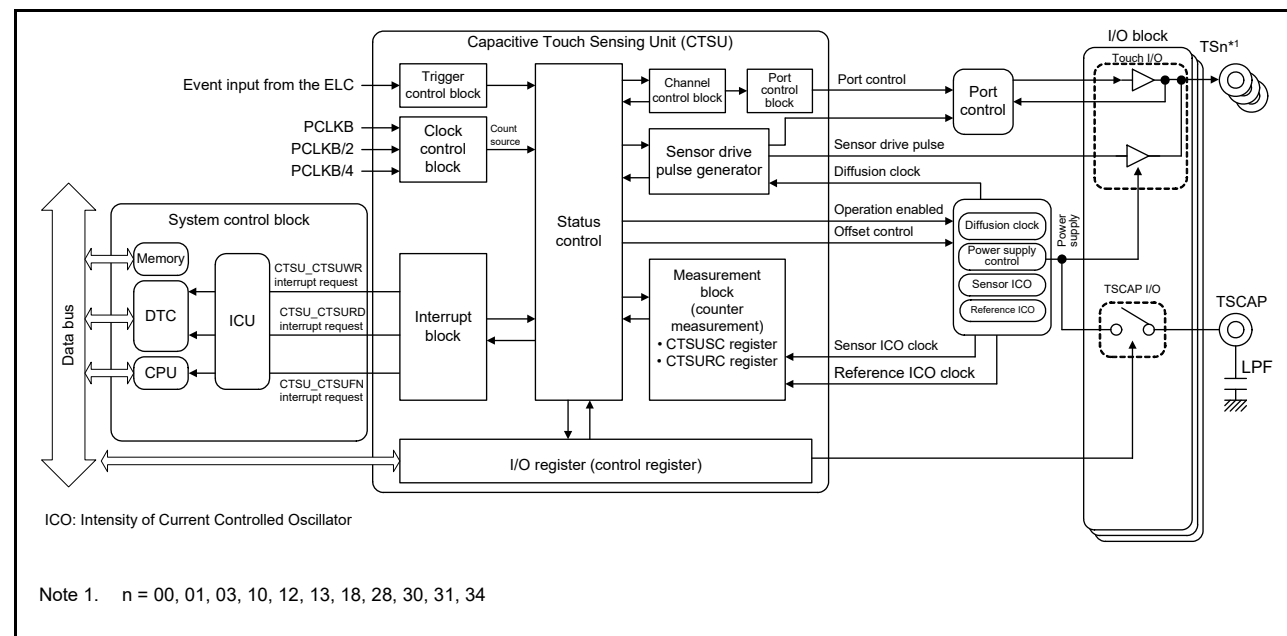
Capacitive Touch Sensing Unit (CTSU)

I/O block

TSn*1

Touch I/O

Event input from the ELC

Trigger control block

Channel control block

Port control block

Port control

Port control

PCLKB

PCLKB/2

PCLKB/4

Clock control block

Count source

Sensor drive pulse generator

Sensor drive pulse

Diffusion clock

System control block

Status control

Operation enabled

Offset control

Diffusion clock

Power supply control

Power supply

Sensor ICO

Reference ICO

Memory

DTC

CPU

ICU

Data bus

CTSU_CTSUWR interrupt request

CTSU_CTSURD interrupt request

CTSU_CTSUFN interrupt request

Interrupt block

Measurement block (counter measurement)
• CTSUSC register
• CTSURC register

Sensor ICO clock

Reference ICO clock

TSCAP I/O

TSCAP

LPF

I/O register (control register)

ICO: Intensity of Current Controlled Oscillator

Note 1. n = 00, 01, 03, 10, 12, 13, 18, 28, 30, 31, 34